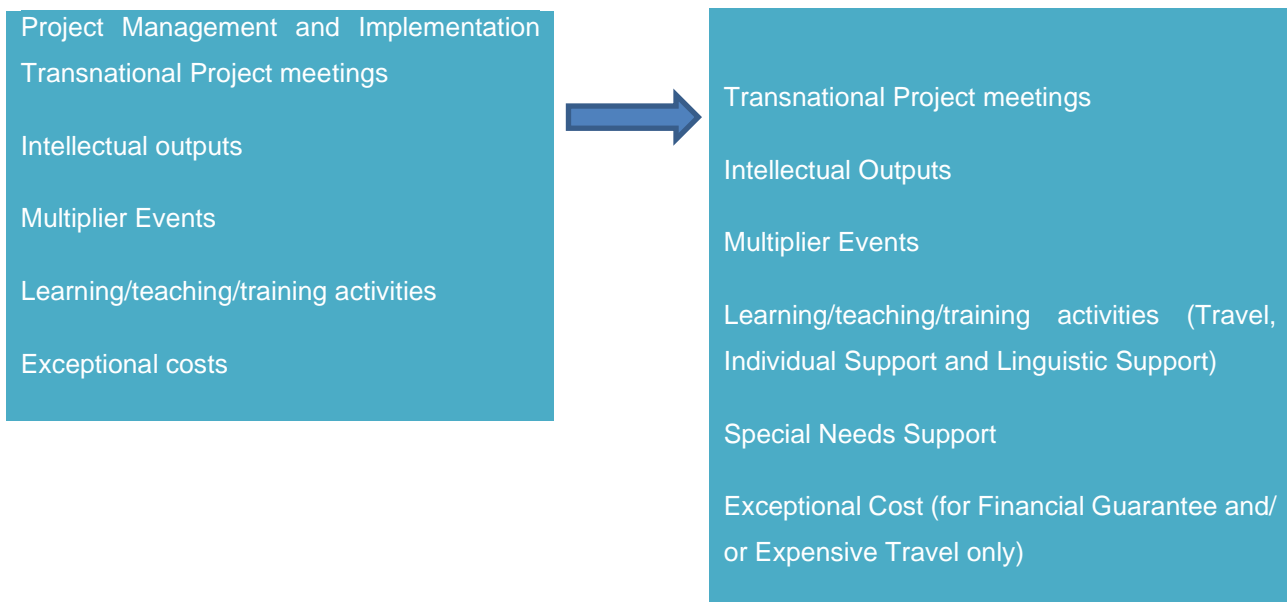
Project Management and Implementation
Transnational Project meetings

Intellectual outputs

Multiplier Events

Learning/teaching/training activities

Exceptional costs

Transnational Project meetings

Intellectual Outputs

Multiplier Events

Learning/teaching/training activities (Travel, Individual Support and Linguistic Support)

Special Needs Support

Exceptional Cost (for Financial Guarantee and/ or Expensive Travel only)